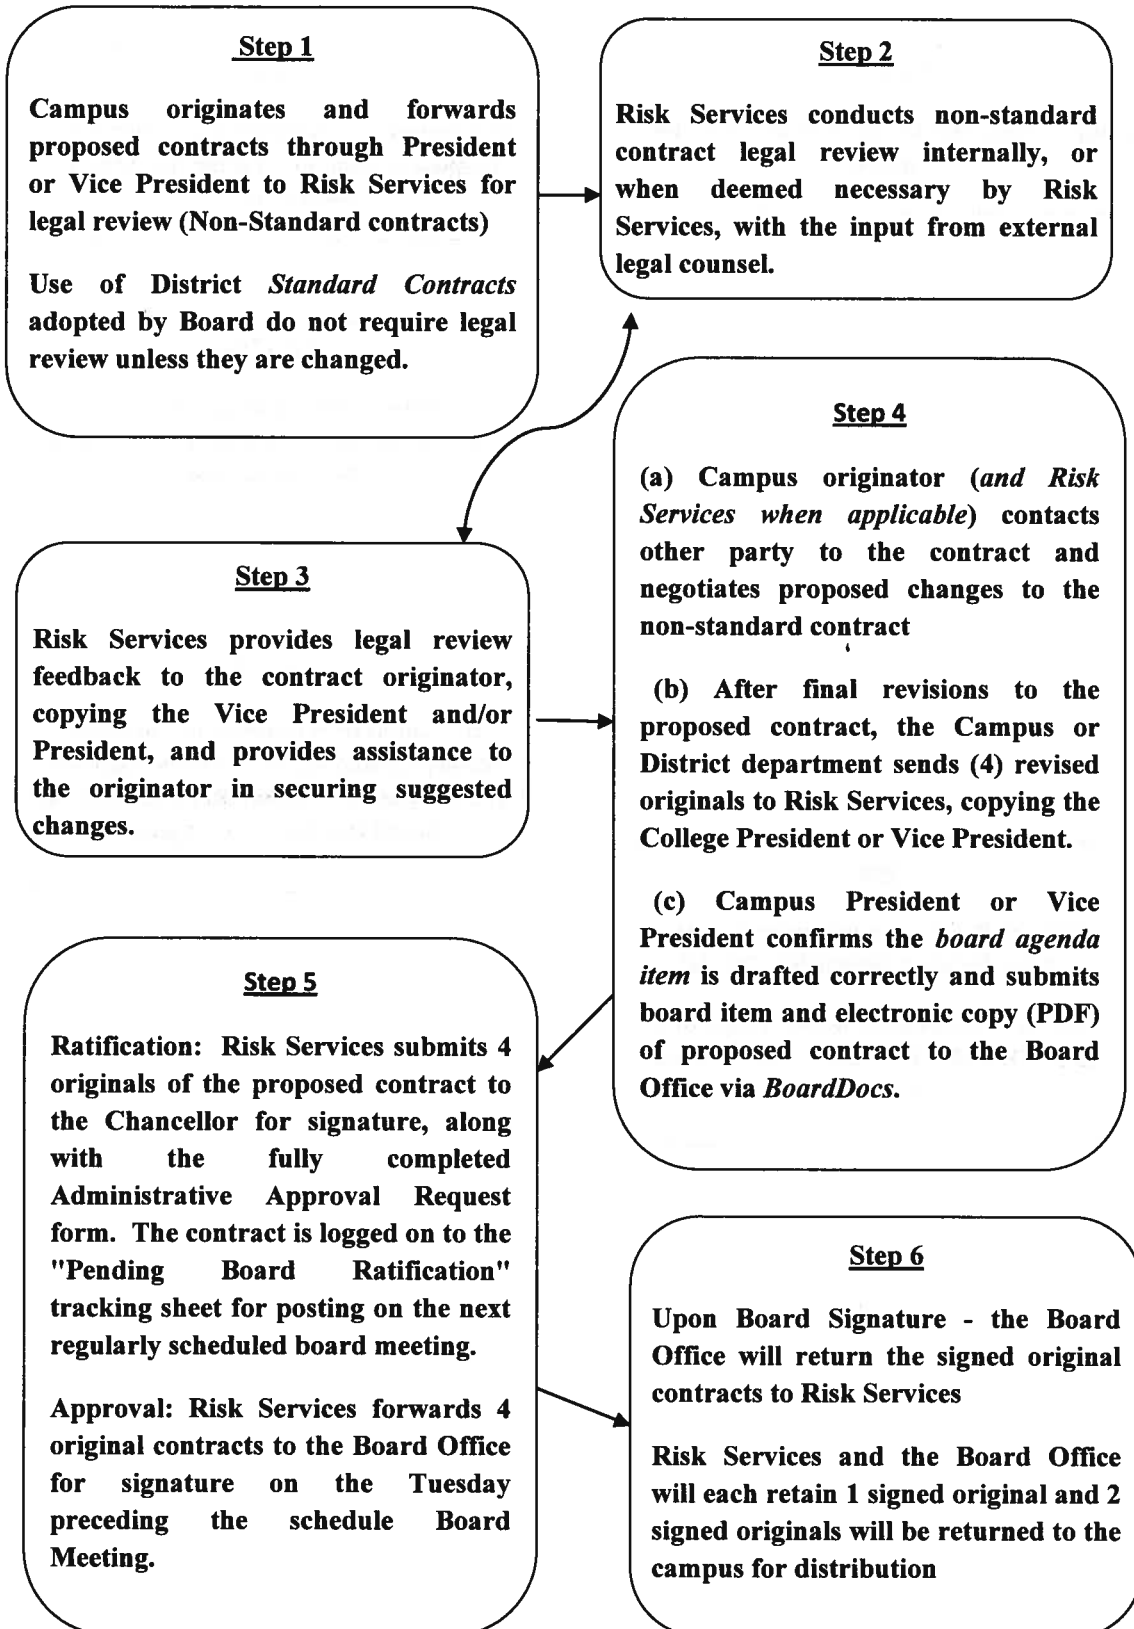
Step 1

Campus originates and forwards proposed contracts through President or Vice President to Risk Services for legal review (Non-Standard contracts)

Use of District *Standard Contracts* adopted by Board do not require legal review unless they are changed.

Step 2

Risk Services conducts non-standard contract legal review internally, or when deemed necessary by Risk Services, with the input from external legal counsel.

Step 3

Risk Services provides legal review feedback to the contract originator, copying the Vice President and/or President, and provides assistance to the originator in securing suggested changes.

Step 4

(a) Campus originator (*and Risk Services when applicable*) contacts other party to the contract and negotiates proposed changes to the non-standard contract

(b) After final revisions to the proposed contract, the Campus or District department sends (4) revised originals to Risk Services, copying the College President or Vice President.

(c) Campus President or Vice President confirms the *board agenda item* is drafted correctly and submits board item and electronic copy (PDF) of proposed contract to the Board Office via *BoardDocs*.

Step 5

Ratification: Risk Services submits 4 originals of the proposed contract to the Chancellor for signature, along with the fully completed Administrative Approval Request form. The contract is logged on to the "Pending Board Ratification" tracking sheet for posting on the next regularly scheduled board meeting.

Approval: Risk Services forwards 4 original contracts to the Board Office for signature on the Tuesday preceding the schedule Board Meeting.

Step 6

Upon Board Signature - the Board Office will return the signed original contracts to Risk Services

Risk Services and the Board Office will each retain 1 signed original and 2 signed originals will be returned to the campus for distribution